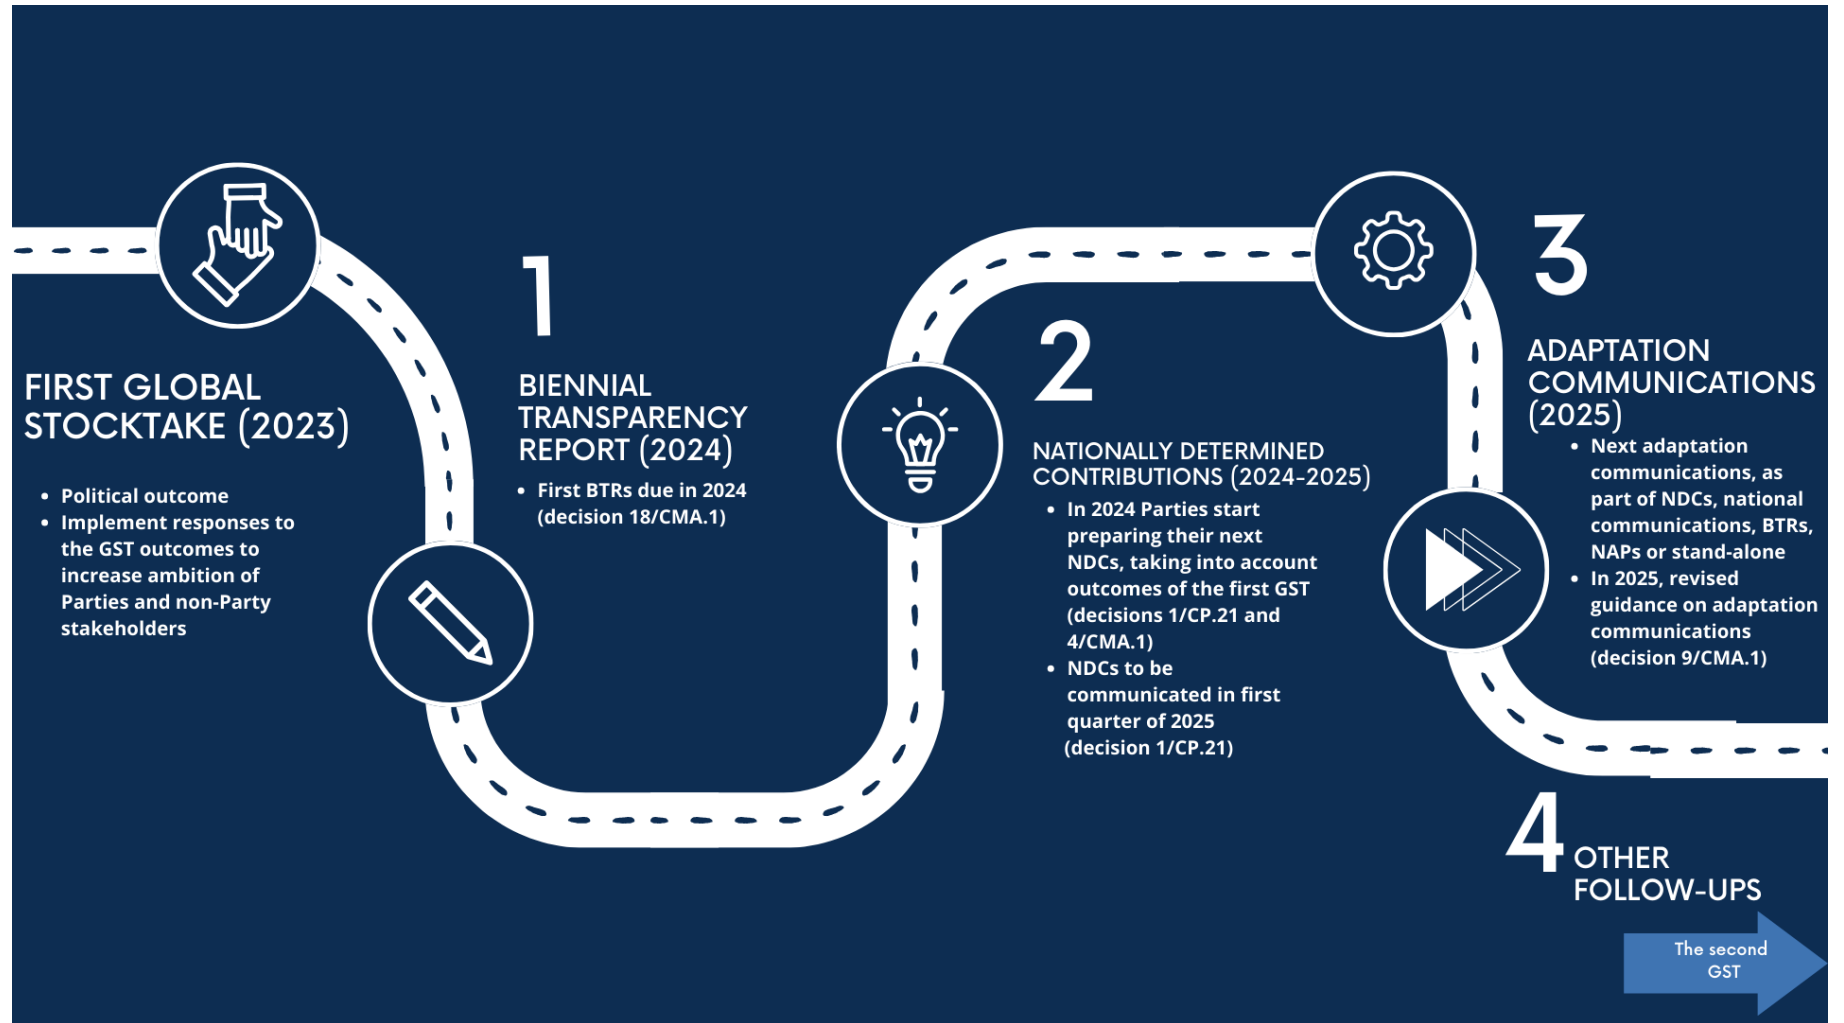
FIRST GLOBAL STOCKTAKE (2023)

- Political outcome
- Implement responses to the GST outcomes to increase ambition of Parties and non-Party stakeholders

1

BIENNIAL TRANSPARENCY REPORT (2024)

- First BTRs due in 2024 (decision 18/CMA.1)

2

NATIONALLY DETERMINED CONTRIBUTIONS (2024-2025)

- In 2024 Parties start preparing their next NDCs, taking into account outcomes of the first GST (decisions 1/CP.21 and 4/CMA.1)
- NDCs to be communicated in first quarter of 2025 (decision 1/CP.21)

3

ADAPTATION COMMUNICATIONS (2025)

- Next adaptation communications, as part of NDCs, national communications, BTRs, NAPs or stand-alone
- In 2025, revised guidance on adaptation communications (decision 9/CMA.1)

4 OTHER FOLLOW-UPS

The second GST